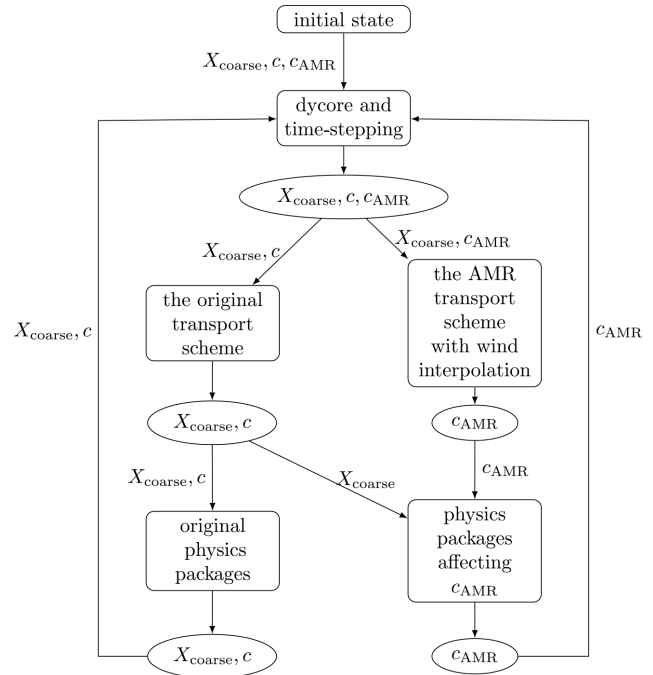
initial state

$X_{\text{coarse}}, c, c_{\text{AMR}}$

dycore and time-stepping

$X_{\text{coarse}}, c, c_{\text{AMR}}$

$X_{\text{coarse}}, c$

$X_{\text{coarse}}, c_{\text{AMR}}$

$X_{\text{coarse}}, c$

the original transport scheme

the AMR transport scheme with wind interpolation

$c_{\text{AMR}}$

$X_{\text{coarse}}, c$

$c_{\text{AMR}}$

$c_{\text{AMR}}$

$X_{\text{coarse}}, c$

$X_{\text{coarse}}$

original physics packages

physics packages affecting $c_{\text{AMR}}$

$X_{\text{coarse}}, c$

$c_{\text{AMR}}$